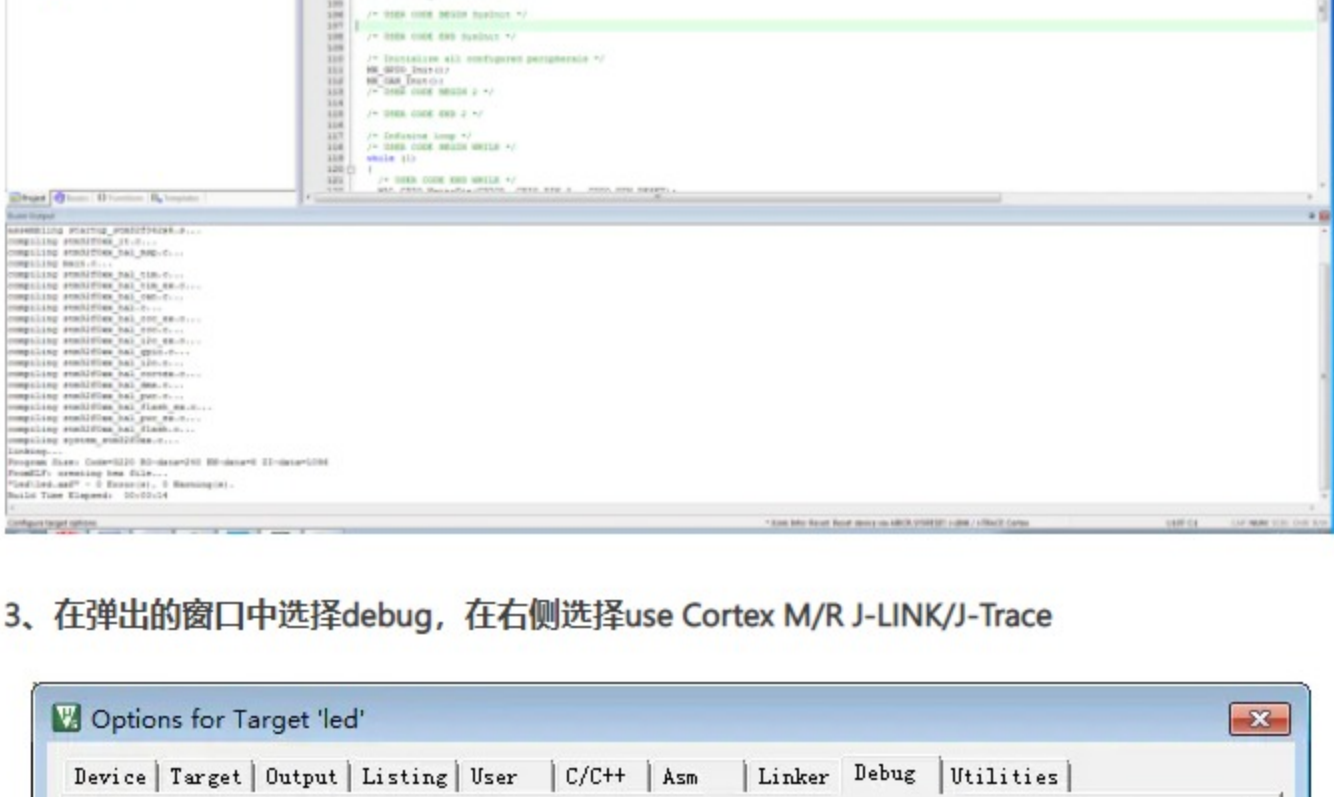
105
106 /* USER CODE BEGIN SysInit */
107
108 /* USER CODE END SysInit */
109
110 /* Initialize all configured peripherals */
111 MX_GPIO_Init();
112 MX_CAN_Init();
113 /* USER CODE BEGIN 2 */
114
115 /* USER CODE END 2 */
116
117 /* Infinite loop */
118 /* USER CODE BEGIN WHILE */
119 while (1)
120 {
121 /* USER CODE END WHILE */

Build Output

assembling startup_stm32f042x6.s...
compiling stm32f0xx_it.c...
compiling stm32f0xx_hal_msp.c...
compiling main.c...
compiling stm32f0xx_hal_tim.c...
compiling stm32f0xx_hal_tim_ex.c...
compiling stm32f0xx_hal_can.c...
compiling stm32f0xx_hal.c...
compiling stm32f0xx_hal_rcc_ex.c...
compiling stm32f0xx_hal_rcc.c...
compiling stm32f0xx_hal_i2c_ex.c...
compiling stm32f0xx_hal_gpio.c...
compiling stm32f0xx_hal_i2c.c...
compiling stm32f0xx_hal_cortex.c...
compiling stm32f0xx_hal_dma.c...
compiling stm32f0xx_hal_pwr.c...
compiling stm32f0xx_hal_flash_ex.c...
compiling stm32f0xx_hal_pwr_ex.c...
compiling stm32f0xx_hal_flash.c...
compiling system_stm32f0xx.c...
linking...
Program Size: Code=5220 RO-data=240 RW-data=8 ZI-data=1084
FromELF: creating hex file...
"led\led.axf" - 0 Error(s), 0 Warning(s).
Build Time Elapsed: 00:00:14

3、在弹出的窗口中选择debug，在右侧选择use Cortex M/R J-LINK/J-Trace

Options for Target 'led'

Device | Target | Output | Listing | User | C/C++ | Asm | Linker | Debug | Utilities